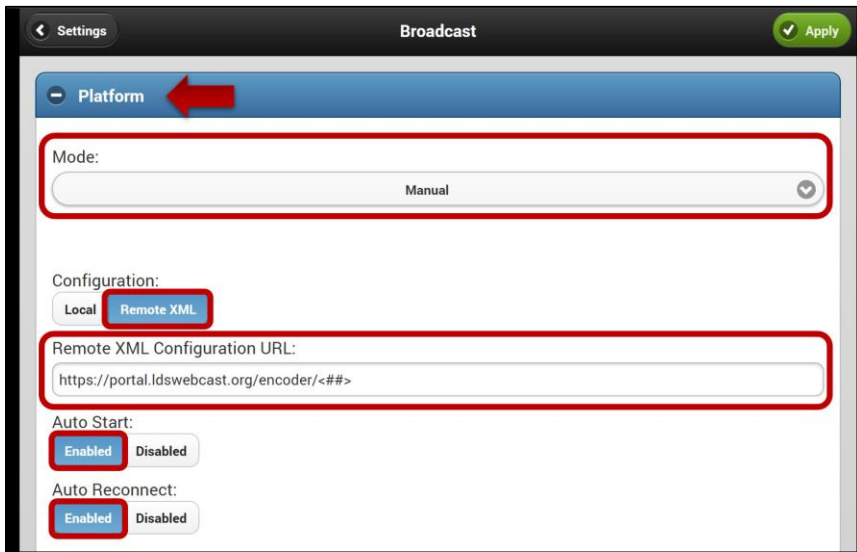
Settings

Broadcast

Apply

Platform

Mode:

Manual

Configuration:

Local

Remote XML

Remote XML Configuration URL:

https://portal.ldswebcast.org/encoder/<##>

Auto Start:

Enabled

Disabled

Auto Reconnect:

Enabled

Disabled